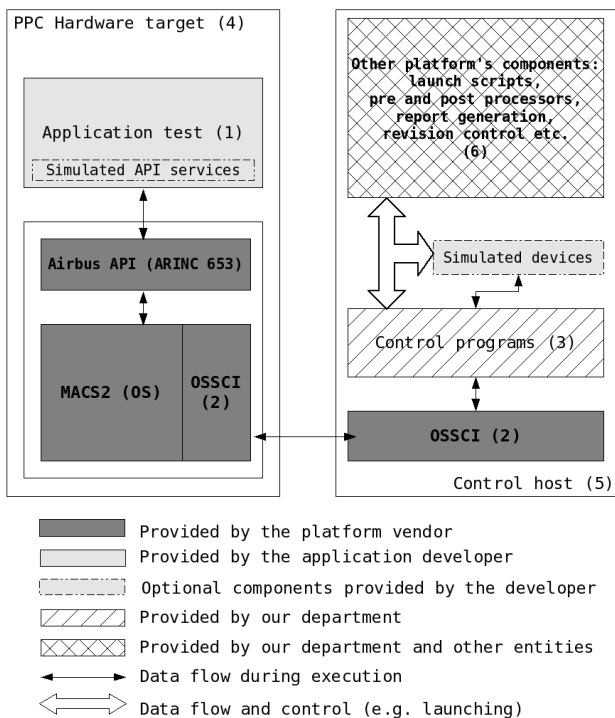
PPC Hardware target (4)

Application test (1)

Simulated API services

Airbus API (ARINC 653)

MACS2 (OS)

OSSCI (2)

Other platform's components: launch scripts, pre and post processors, report generation, revision control etc. (6)

Simulated devices

Control programs (3)

OSSCI (2)

Control host (5)

Provided by the platform vendor

Provided by the application developer

Optional components provided by the developer

Provided by our department

Provided by our department and other entities

Data flow during execution

Data flow and control (e.g. launching)